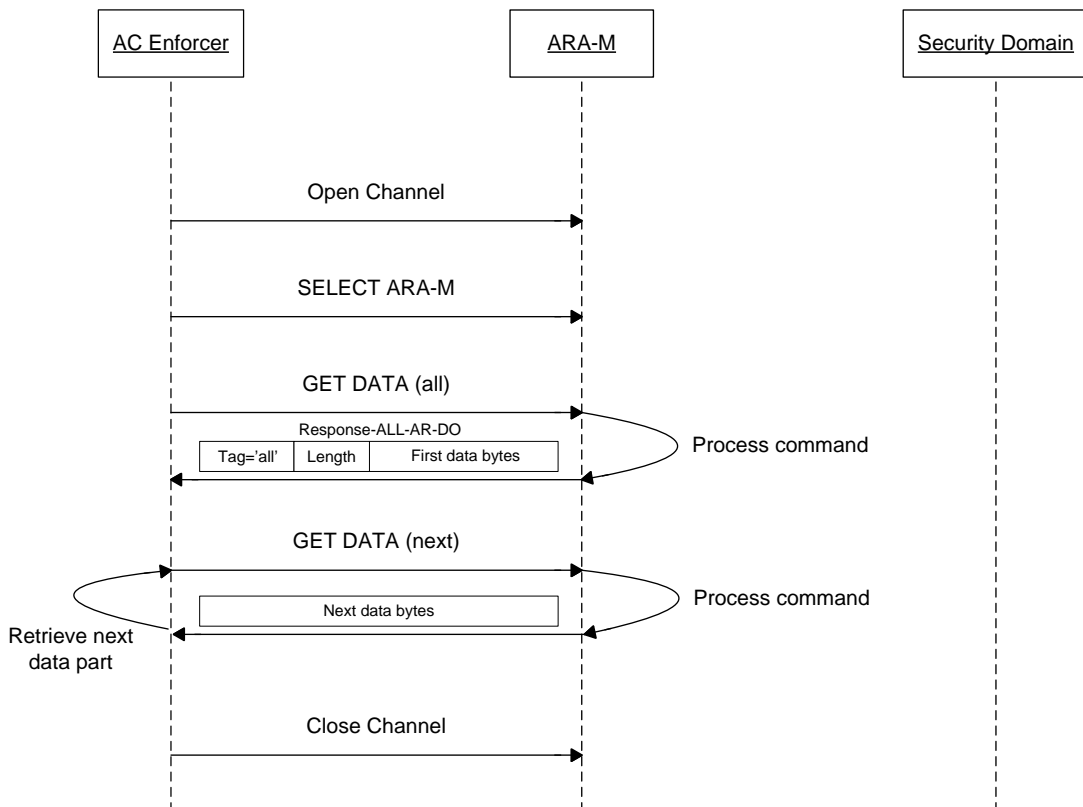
AC Enforcer

ARA-M

Security Domain

Open Channel

SELECT ARA-M

GET DATA (all)

Response-ALL-AR-DO

| Tag='all' | Length | First data bytes |
|---|---|---|

Process command

GET DATA (next)

Next data bytes

Process command

Retrieve next data part

Close Channel